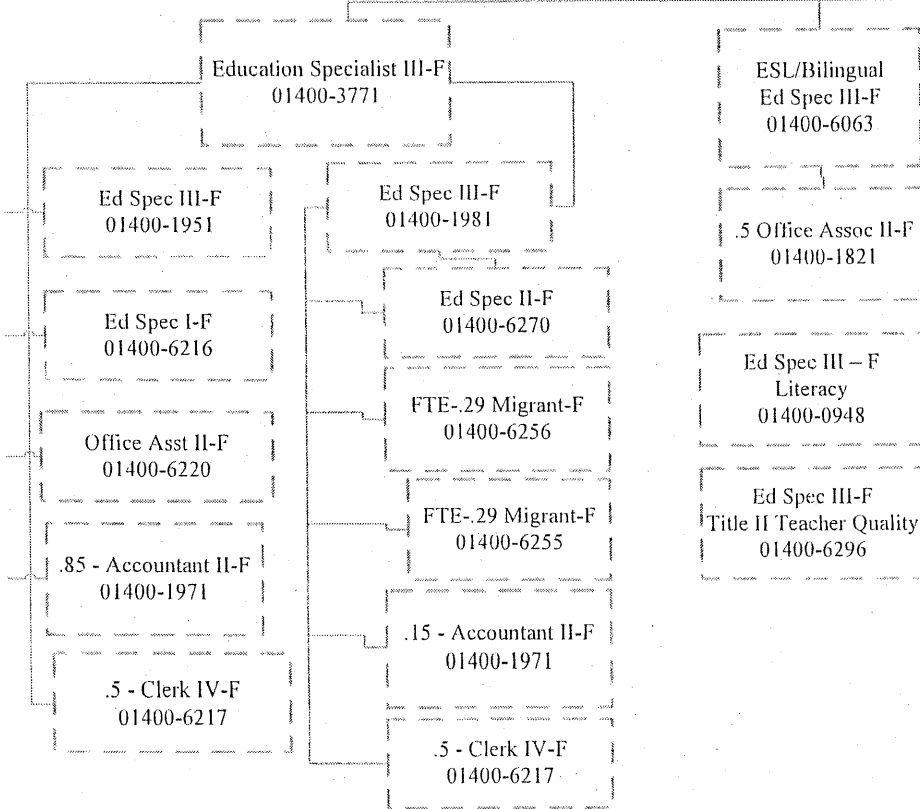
Education Specialist III-F
01400-3771

Ed Spec III-F
01400-1951

Ed Spec I-F
01400-6216

Office Asst II-F
01400-6220

.85 - Accountant II-F
01400-1971

.5 - Clerk IV-F
01400-6217

Ed Spec III-F
01400-1981

Ed Spec II-F
01400-6270

FTE-.29 Migrant-F
01400-6256

FTE-.29 Migrant-F
01400-6255

.15 - Accountant II-F
01400-1971

.5 - Clerk IV-F
01400-6217

ESL/Bilingual
Ed Spec III-F
01400-6063

.5 Office Assoc II-F
01400-1821

Ed Spec III – F
Literacy
01400-0948

Ed Spec III-F
Title II Teacher Quality
01400-6296